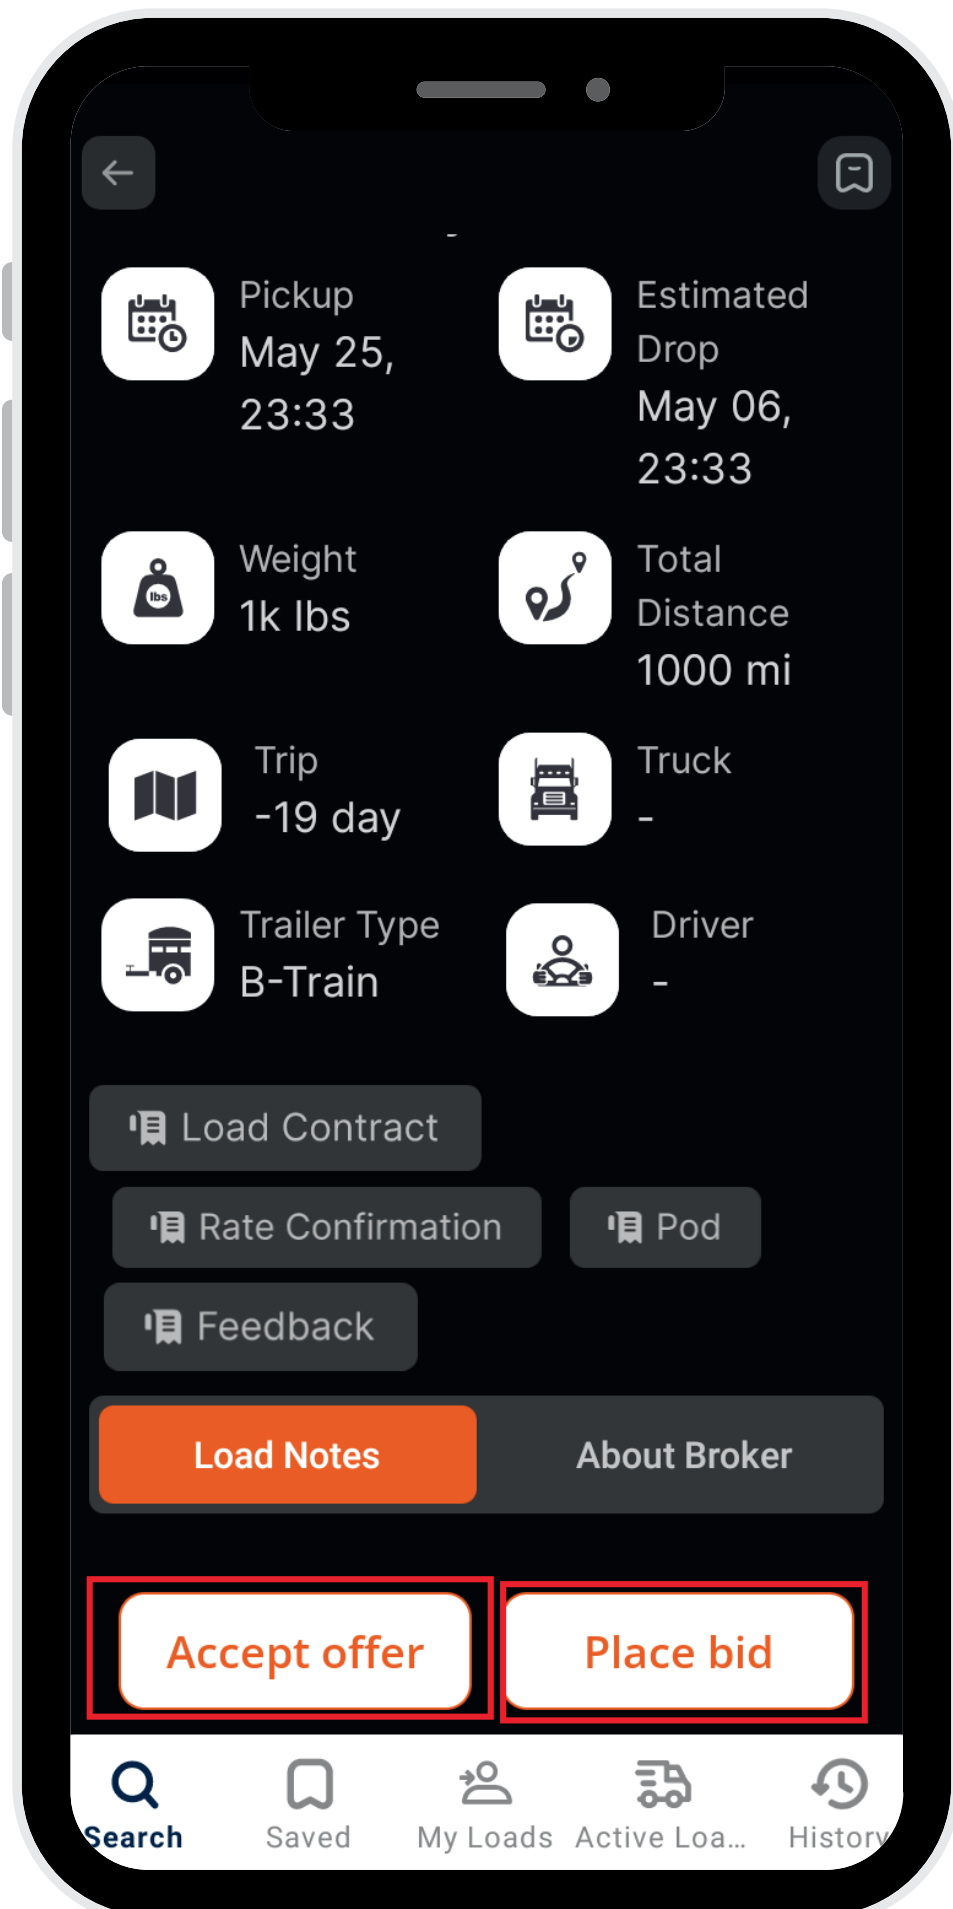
Pickup
May 25, 23:33

Estimated Drop
May 06, 23:33

Weight
1k lbs

lbs

Total Distance
1000 mi

Trip
-19 day

Truck
-

Trailer Type
B-Train

Driver
-

Load Contract

Rate Confirmation

Pod

Feedback

Load Notes

About Broker

Accept offer

Place bid

Search

Saved

My Loads

Active Loa...

History